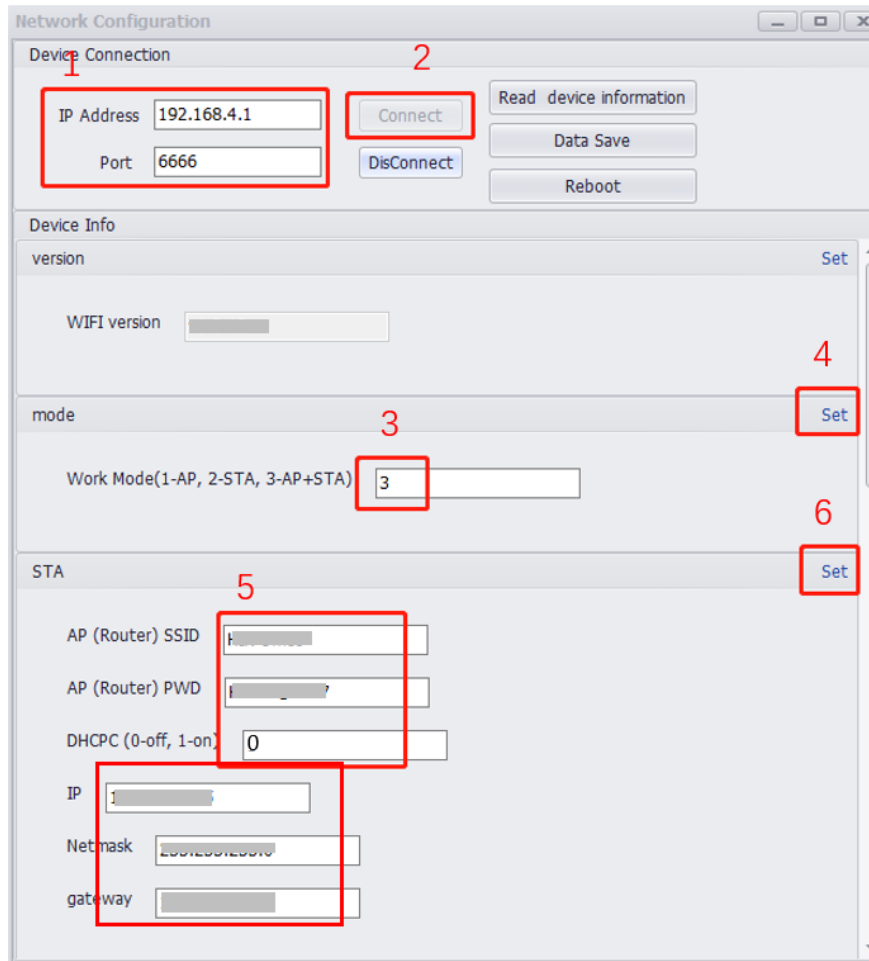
Network Configuration

Device Connection

1

2

IP Address 192.168.4.1

Port 6666

Connect

DisConnect

Read device information

Data Save

Reboot

Device Info

version

Set

WIFI version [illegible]

4

mode

Set

3

Work Mode(1-AP, 2-STA, 3-AP+STA) 3

6

STA

Set

5

AP (Router) SSID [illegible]

AP (Router) PWD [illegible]

DHCPC (0-off, 1-on) 0

IP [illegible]

Netmask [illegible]

gateway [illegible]